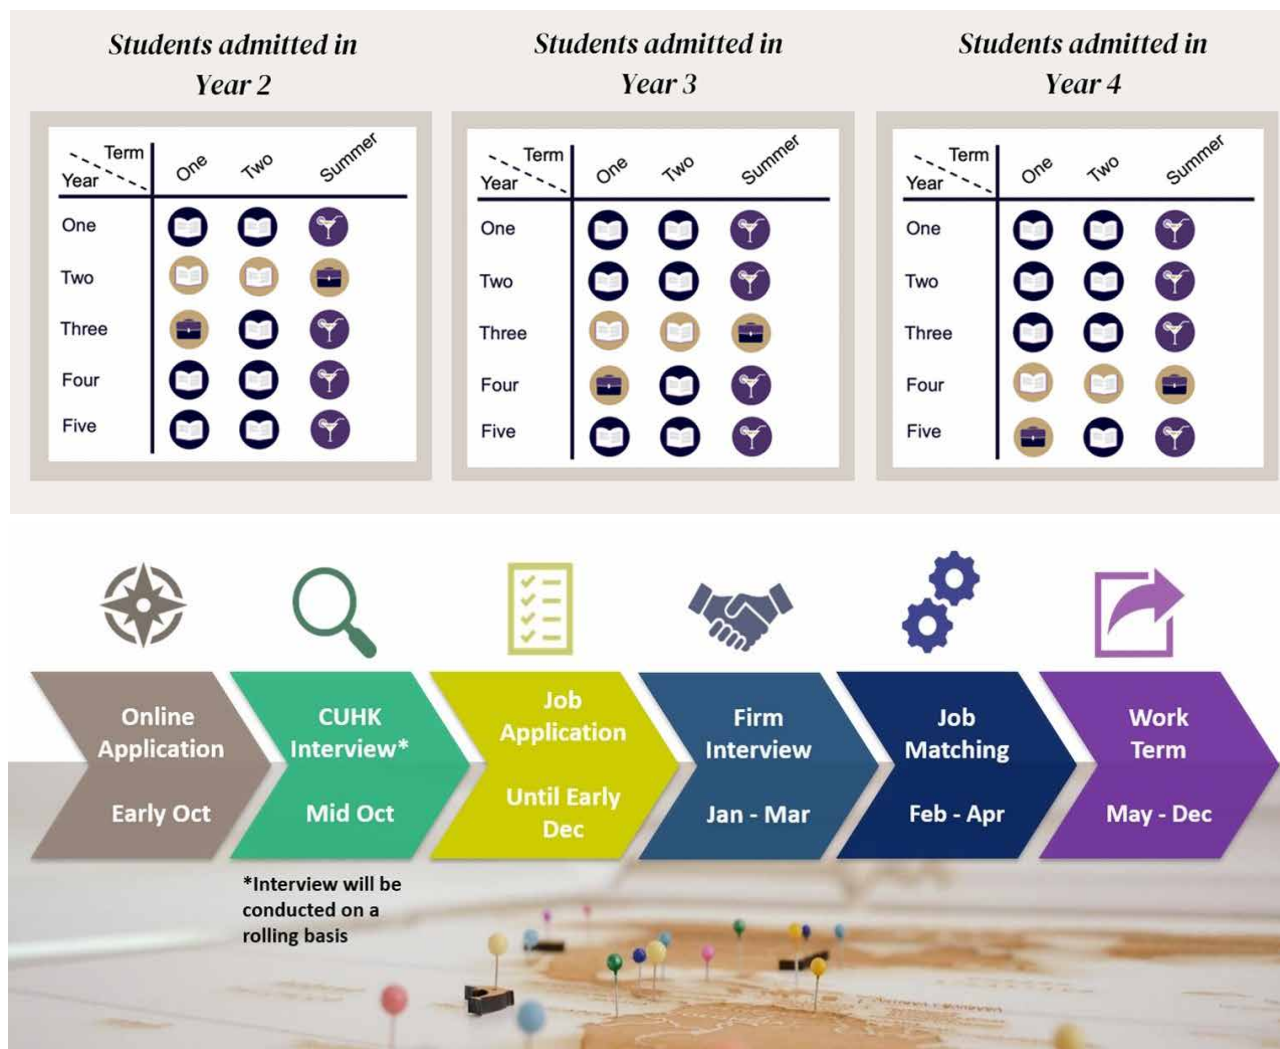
Students admitted in Year 2

| Year \ Term | One | Two | Summer |
|---|---|---|---|
| One | | | |
| Two | | | |
| Three | | | |
| Four | | | |
| Five | | | |

Students admitted in Year 3

| Year \ Term | One | Two | Summer |
|---|---|---|---|
| One | | | |
| Two | | | |
| Three | | | |
| Four | | | |
| Five | | | |

Students admitted in Year 4

| Year \ Term | One | Two | Summer |
|---|---|---|---|
| One | | | |
| Two | | | |
| Three | | | |
| Four | | | |
| Five | | | |

Online Application
Early Oct

CUHK Interview*
Mid Oct

Job Application
Until Early Dec

Firm Interview
Jan - Mar

Job Matching
Feb - Apr

Work Term
May - Dec

*Interview will be conducted on a rolling basis